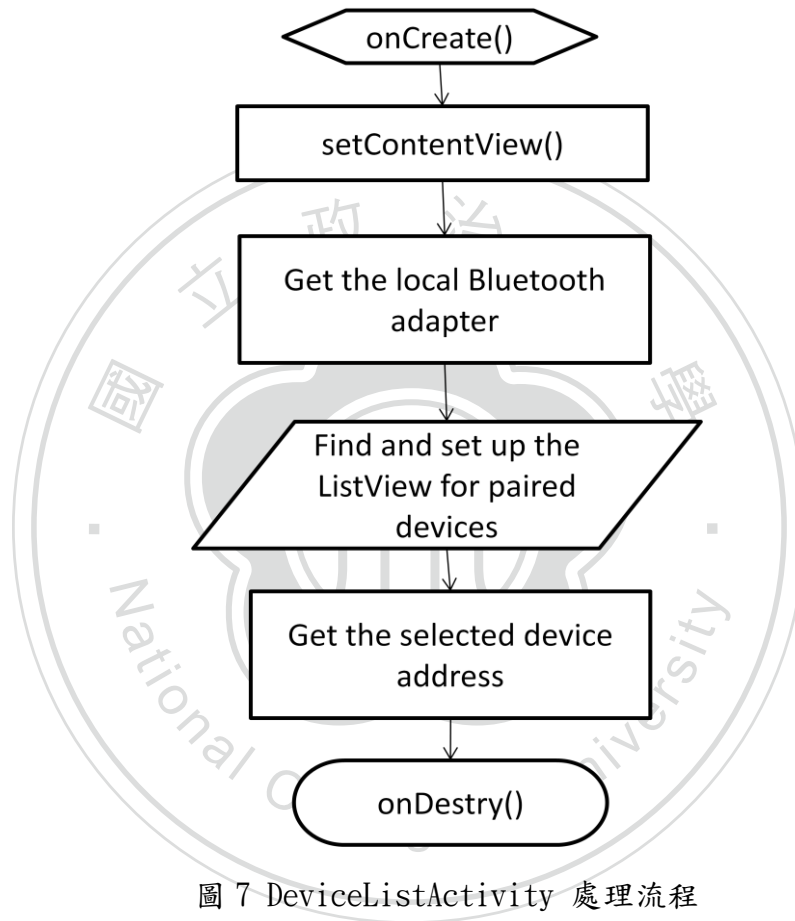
onCreate()

setContentView()

Get the local Bluetooth adapter

Find and set up the ListView for paired devices

Get the selected device address

onDestry()

圖 7 DeviceListActivity 處理流程

國立政治大學
National Chengchi University